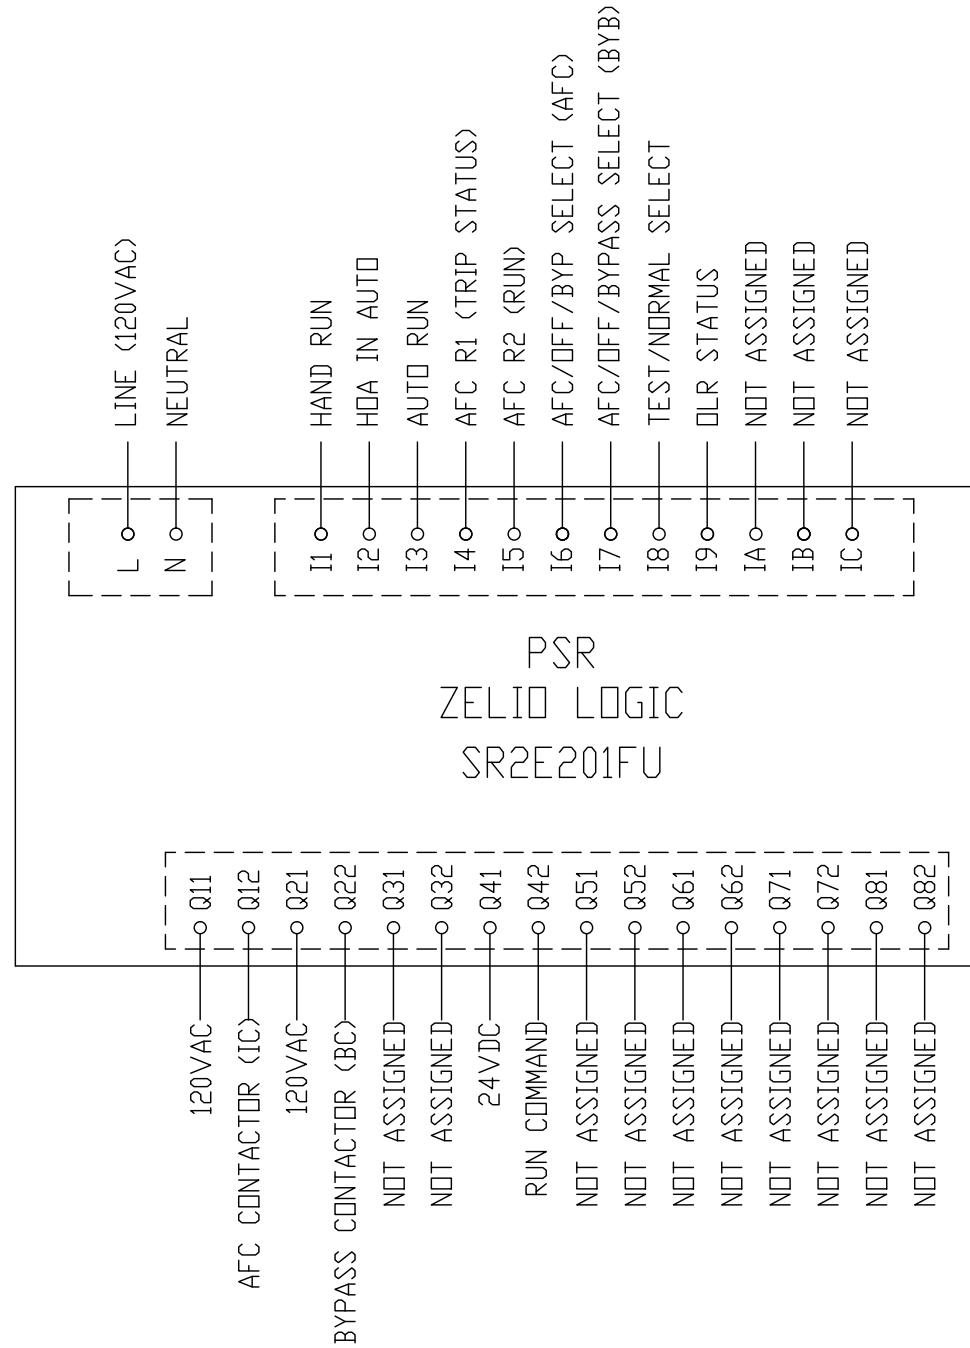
LINE (120VAC)
NEUTRAL
HAND RUN
HOA IN AUTO
AUTO RUN
AFC R1 (TRIP STATUS)
AFC R2 (RUN)
AFC/OFF/BYP SELECT (AFC)
AFC/OFF/BYPASS SELECT (BYB)
TEST/NORMAL SELECT
OLR STATUS
NOT ASSIGNED
NOT ASSIGNED
NOT ASSIGNED

L N

I1 I2 I3 I4 I5 I6 I7 I8 I9 IA IB IC

PSR
ZELIO LOGIC
SR2E201FU

Q11 Q12 Q21 Q22 Q31 Q32 Q41 Q42 Q51 Q52 Q61 Q62 Q71 Q72 Q81 Q82

120VAC
AFC CONTACTOR (IC)
120VAC
BYPASS CONTACTOR (BC)
NOT ASSIGNED
NOT ASSIGNED
24VDC
RUN COMMAND
NOT ASSIGNED
NOT ASSIGNED
NOT ASSIGNED
NOT ASSIGNED
NOT ASSIGNED
NOT ASSIGNED
NOT ASSIGNED
NOT ASSIGNED